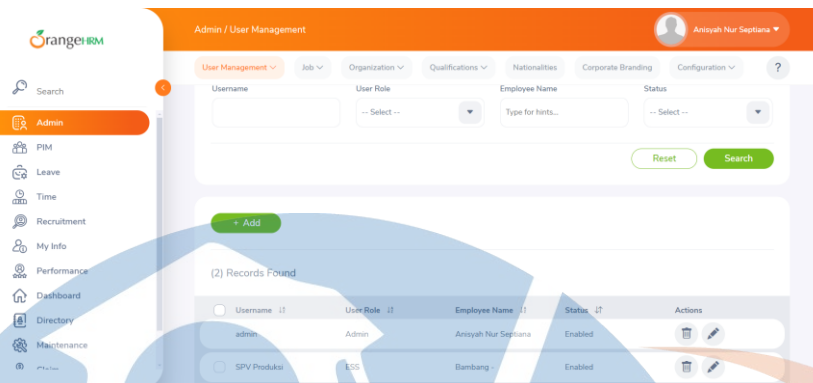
OrangeHRM

Admin / User Management

Anisyah Nur Septiana

User Management Job Organization Qualifications Nationalities Corporate Branding Configuration ?

Search

Admin
PIM
Leave
Time
Recruitment
My Info
Performance
Dashboard
Directory
Maintenance
Claim

Username

User Role
-- Select --

Employee Name
Type for hints...

Status
-- Select --

Reset Search

+ Add

(2) Records Found

| | Username | User Role | Employee Name | Status | Actions |
|---|---|---|---|---|---|
| | admin | Admin | Anisyah Nur Septiana | Enabled | |
| | SPV Produksi | ESS | Bambang | Enabled | |